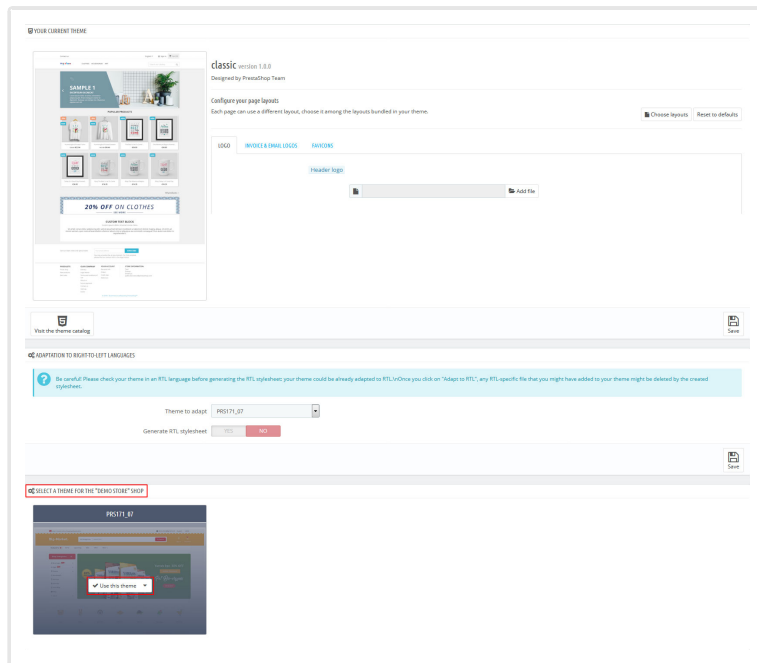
YOUR CURRENT THEME

SAMPLE 1

POPULAR PRODUCTS

20% OFF ON CLOTHES

CUSTOM TEXT BLOCK

classic version 1.0.0

Designed by PrestaShop Team

Configure your page layouts

Each page can use a different layout, choose it among the layouts bundled in your theme.

Choose layouts

Reset to defaults

LOGO

INVOICE & EMAIL LOGOS

FAVICONS

Header logo

Add file

Visit the theme catalog

Save

ADAPTATION TO RIGHT-TO-LEFT LANGUAGES

Be careful! Please check your theme in an RTL language before generating the RTL stylesheet: your theme could be already adapted to RTL.\nOnce you click on "Adapt to RTL", any RTL-specific file that you might have added to your theme might be deleted by the created stylesheet.

Theme to adapt PRS171_07

Generate RTL stylesheet YES NO

Save

SELECT A THEME FOR THE "DEMO STORE" SHOP

PRS171_07

Use this theme